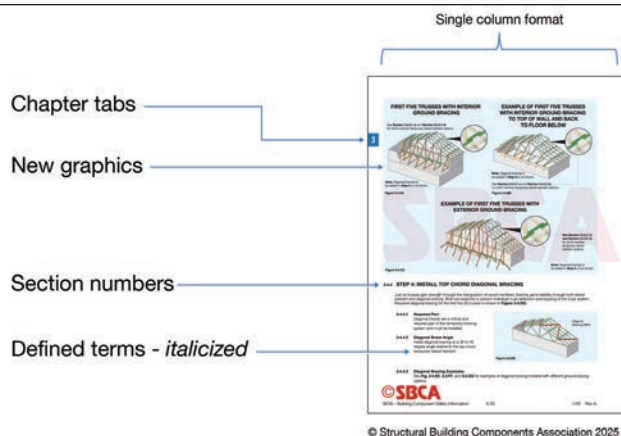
Single column format

Chapter tabs

New graphics

Section numbers

Defined terms - *italicized*

FIRST FIVE TRUSSES WITH INTERIOR GROUND BRACING

EXAMPLE OF FIRST FIVE TRUSSES WITH INTERIOR GROUND BRACING TO TOP OF WALL AND BACK TO FLOOR BELOW

EXAMPLE OF FIRST FIVE TRUSSES WITH EXTERIOR GROUND BRACING

3

STEP 4: INSTALL TOP CHORD DIAGONAL BRACING

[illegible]

SBCA

© Structural Building Components Association 2025